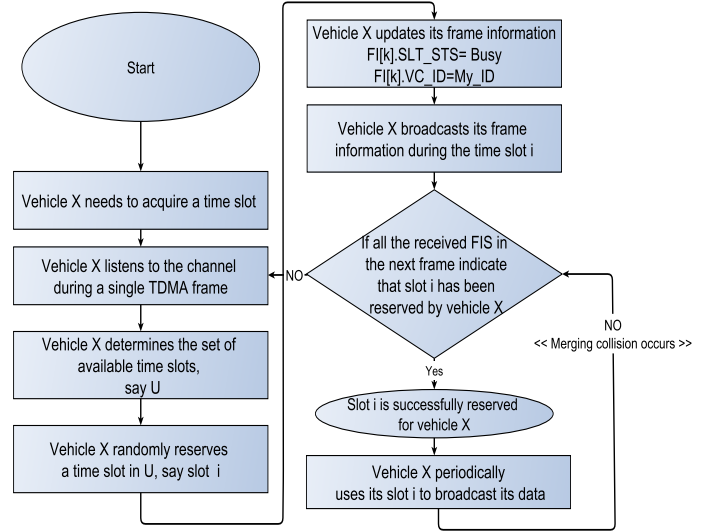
Start

Vehicle X needs to acquire a time slot

Vehicle X listens to the channel during a single TDMA frame

Vehicle X determines the set of available time slots, say U

Vehicle X randomly reserves a time slot in U, say slot i

Vehicle X updates its frame information
FI[k].SLT_STS= Busy
FI[k].VC_ID=My_ID

Vehicle X broadcasts its frame information during the time slot i

If all the received FIS in the next frame indicate that slot i has been reserved by vehicle X

NO

NO
<< Merging collision occurs >>

Yes

Slot i is successfully reserved for vehicle X

Vehicle X periodically uses its slot i to broadcast its data